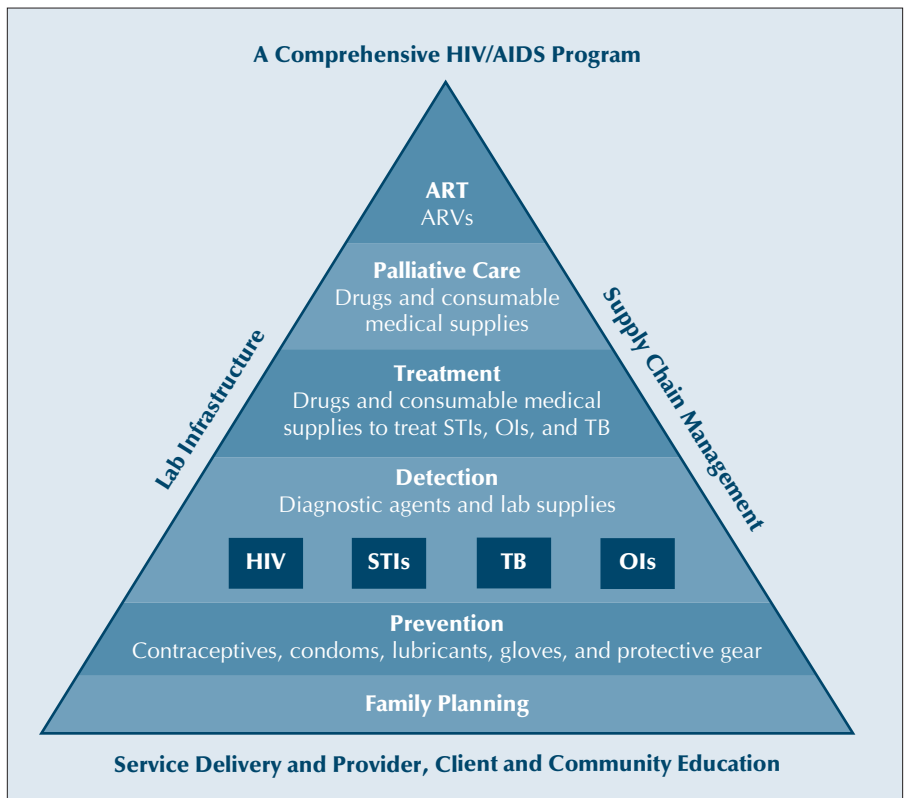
A Comprehensive HIV/AIDS Program

ART
ARVs

Palliative Care
Drugs and consumable medical supplies

Treatment
Drugs and consumable medical supplies to treat STIs, OIs, and TB

Detection
Diagnostic agents and lab supplies

HIV

STIs

TB

OIs

Prevention
Contraceptives, condoms, lubricants, gloves, and protective gear

Family Planning

Lab Infrastructure

Supply Chain Management

Service Delivery and Provider, Client and Community Education